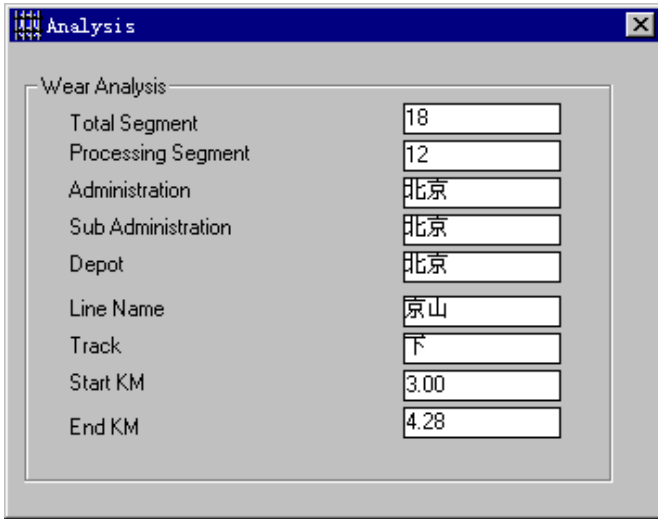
Analysis

Wear Analysis

| | |
|---|---|
| Total Segment | 18 |
| Processing Segment | 12 |
| Administration | 北京 |
| Sub Administration | 北京 |
| Depot | 北京 |
| Line Name | 京山 |
| Track | 下 |
| Start KM | 3.00 |
| End KM | 4.28 |